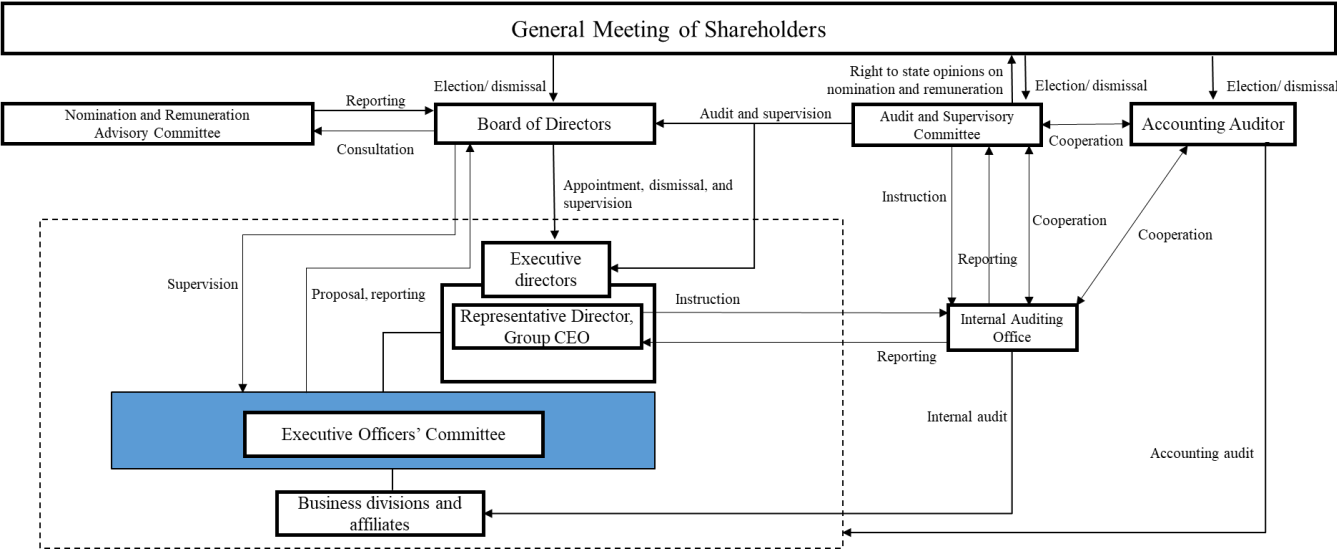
General Meeting of Shareholders

Election/ dismissal

Right to state opinions on nomination and remuneration

Election/ dismissal

Election/ dismissal

Nomination and Remuneration Advisory Committee

Reporting

Consultation

Board of Directors

Audit and supervision

Audit and Supervisory Committee

Cooperation

Accounting Auditor

Appointment, dismissal, and supervision

Instruction

Cooperation

Cooperation

Reporting

Executive directors

Supervision

Proposal, reporting

Instruction

Representative Director, Group CEO

Reporting

Internal Auditing Office

Internal audit

Executive Officers' Committee

Accounting audit

Business divisions and affiliates